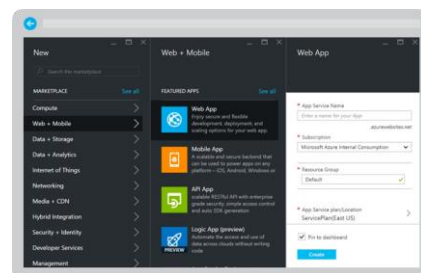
New

Search the marketplace

MARKETPLACE See all

Compute

Web + Mobile

Data + Storage

Data + Analytics

Internet of Things

Networking

Media + CDN

Hybrid Integration

Security + Identity

Developer Services

Management

Web + Mobile

FEATURED APPS See all

Web App
Enjoy secure and flexible development, deployment, and scaling options for your web app

Mobile App
A scalable and secure backend that can be used to power apps on any platform – iOS, Android, Windows or

API App
Scalable RESTful API with enterprise grade security, simple access control and auto SDK generation

Logic App (preview)
Automate the access and use of data across clouds without writing code

PREVIEW

Web App

* App Service Name
Enter a name for your App
.azurewebsites.net

* Subscription
Microsoft Azure Internal Consumption

* Resource Group
Default

* App Service plan/Location
ServicePlan(East US)

Pin to dashboard

Create